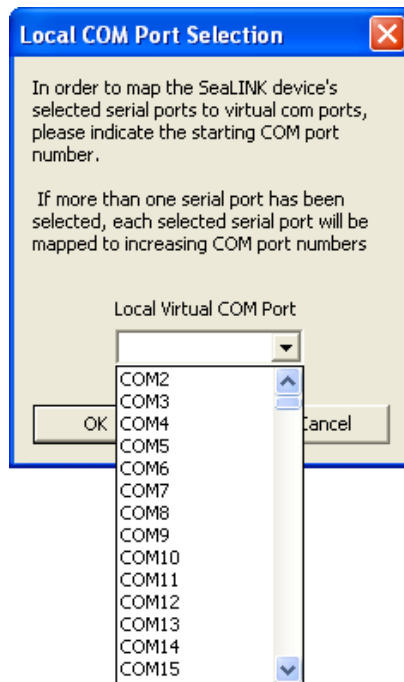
Local COM Port Selection

In order to map the SeaLINK device's selected serial ports to virtual com ports, please indicate the starting COM port number.

If more than one serial port has been selected, each selected serial port will be mapped to increasing COM port numbers

Local Virtual COM Port

OK

Cancel

COM2
COM3
COM4
COM5
COM6
COM7
COM8
COM9
COM10
COM11
COM12
COM13
COM14
COM15